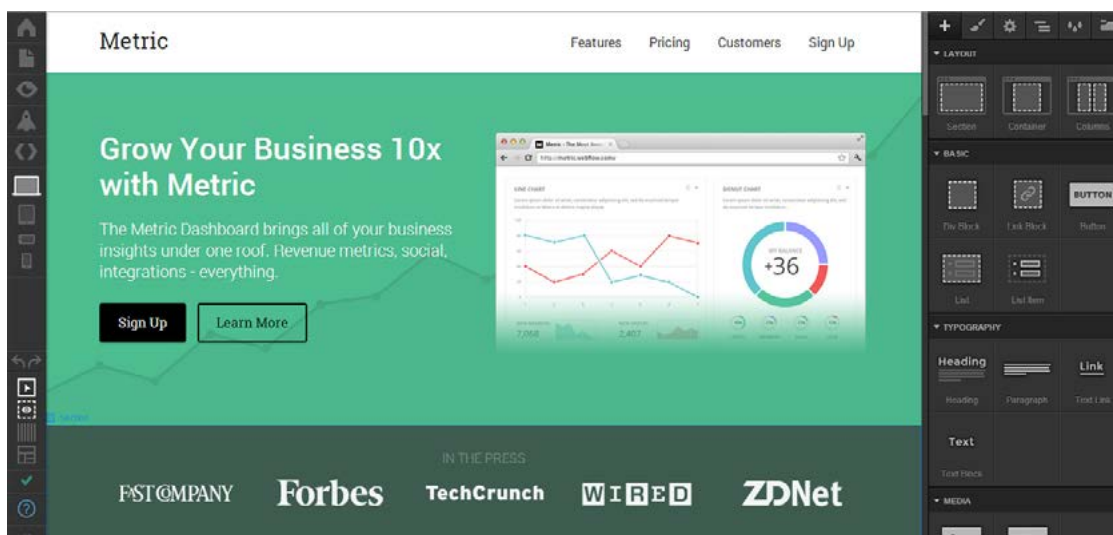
Metric

Features Pricing Customers Sign Up

Grow Your Business 10x with Metric

The Metric Dashboard brings all of your business insights under one roof. Revenue metrics, social, integrations - everything.

Sign Up Learn More

Metric - The Most Beaut

http://metric.webflow.com/

LINE CHART

DONUT CHART

+36

7,068

2,407

Section

IN THE PRESS

FASTCOMPANY Forbes TechCrunch WIRED ZDNet

LAYOUT

Section Container Columns

BASIC

BUTTON

Div Block Link Block Button

List List Item

TYPOGRAPHY

Heading

Link

Heading Paragraph Text Link

Text

Text Block

MEDIA